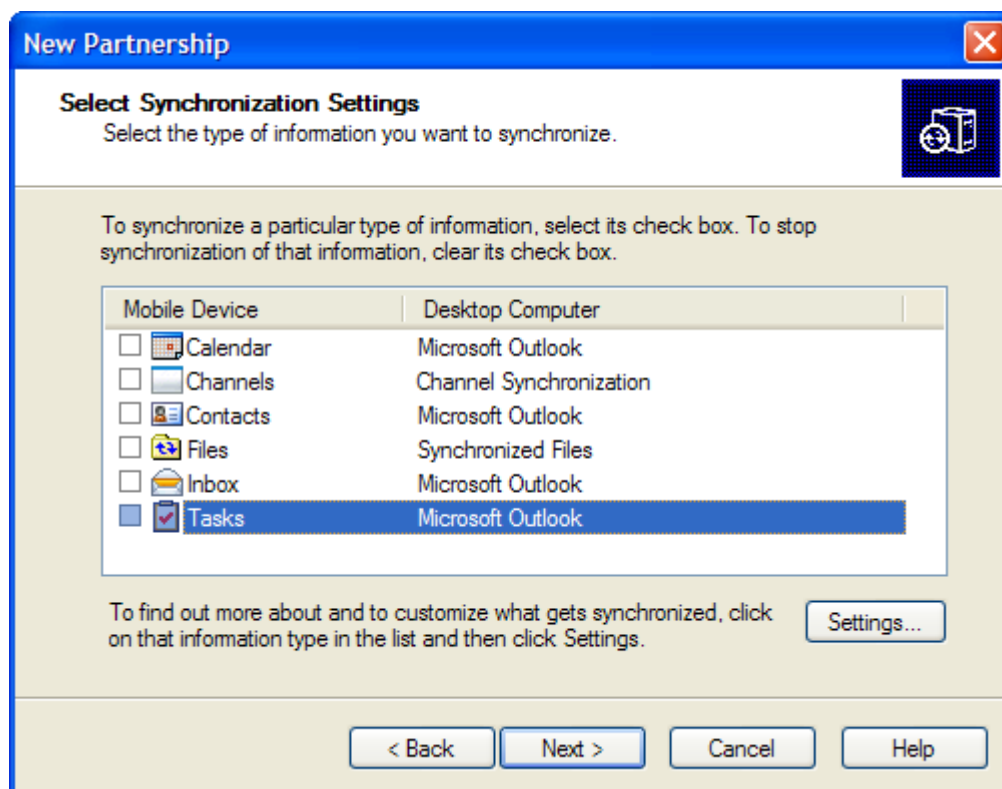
New Partnership

Select Synchronization Settings
Select the type of information you want to synchronize.

To synchronize a particular type of information, select its check box. To stop synchronization of that information, clear its check box.

| Mobile Device | Desktop Computer |
|---|---|
| Calendar | Microsoft Outlook |
| Channels | Channel Synchronization |
| Contacts | Microsoft Outlook |
| Files | Synchronized Files |
| Inbox | Microsoft Outlook |
| Tasks | Microsoft Outlook |

To find out more about and to customize what gets synchronized, click on that information type in the list and then click Settings.

Settings...

< Back
Next >
Cancel
Help